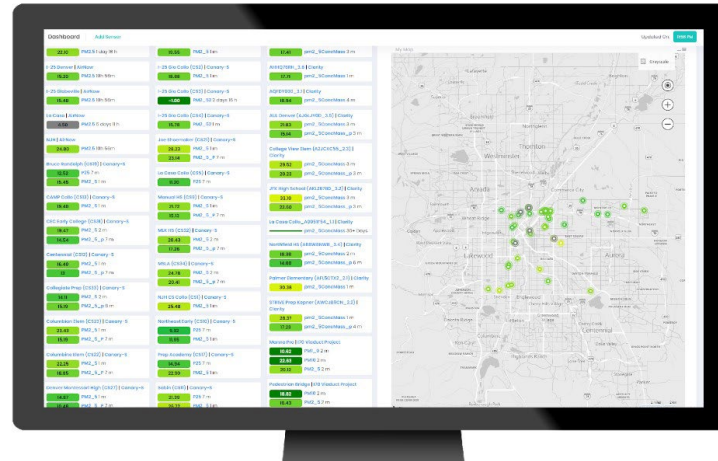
Dashboard    Add Sensor

Updated On    Print Pdf

22.10  PM2.5 1 day 18 h

I-25 Denver | AirNow
16.33  PM2.5 13h 59m
I-25 Globeville | AirNow
15.48  PM2.5 13h 59m
La Casa | AirNow
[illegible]  PM2.5 2 days 11 h
NJH2 Airnow
24.80  PM2.5 13h 59m
Bruce Randolph (CSPI) | Canary-S
13.52  F25.7 m
15.45  PM2_5 m
ICAHP Colfx (CS3) | Canary-S
18.48  PM2_5 m
CEC Early College (CS2) | Canary-S
18.47  PM2_5 m
14.54  PM2_5_P 7 m
Centennial (CS1) | Canary-S
16.48  PM2_5 m
13  PM2_5_P 7 m
Collegiate Prep (CS2) | Canary-S
18.13  PM2_5 m
15.3  PM2_5_P 8 m
Columbian Elem (CS21) | Canary-S
23.43  PM2_5 m
15.15  PM2_5_P 7 m
Columbine Elem (CS2) | Canary-S
22.25  PM2_5 m
16.85  PM2_5_P 7 m
Denver Montessori High (CS27) | Canary-S
14.87  PM2_5 m
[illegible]  PM2_5_P 7 m

15.58  PM2_5 m
I-25 Gro Colfx (CS2) | Canary-S
16.68  PM2_5 m
I-25 Gro Colfx (CS2) | Canary-S
-1.00  PM2_5 02 2 days 15 h
I-25 Gro Colfx (CS2) | Canary-S
15.78  PM2_5 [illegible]
Jon Stevenson (CS17) | Canary-S
28.23  PM2_5 m
23.14  PM2_5_P 7 m
La Casa Colfx (CS6) | Canary-S
11.35  F25 7 m
Manual HS (CS8) | Canary-S
25.73  PM2_5 m
18.12  PM2_5_P 7 m
MSA HS (CS3) | Canary-S
23.43  PM2_5 m
17.28  PM2_5_P 7 m
MSLA (CS10) | Canary-S
24.78  PM2_5 m
23.34  PM2_5_P 7 m
NJH CS Colfx (CS3) | Canary-S
25.48  F25 7 m
Northeast Early (CS3) | Canary-S
8.32  F25 7 m
9.65  PM2_5 m
Prep Academy (CS3) | Canary-S
16.34  F25 7 m
22.55  PM2_5 m
Swish (CS8) | Canary-S
20.30  F25 7 m
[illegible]  PM2_5 m

17.40  pm2_5ConcMass 2 m
AVHQ788R_3.6 | Clarity
17.11  pm2_5ConcMass 2 m
AGF0Y1G0_3.1 | Clarity
16.54  pm2_5ConcMass 2 m
Bus Garage (A1BLH16_3.0) | Clarity
23.63  pm2_5ConcMass 2 m
15.04  pm2_5ConcMass_p 3 m
College View Elem (A2JCK75_3.0) | Clarity
29.52  pm2_5ConcMass 2 m
29.25  pm2_5ConcMass_p 2 m
JFK High School (A8LH8780_3.0) | Clarity
33.19  pm2_5ConcMass 3 m
33.59  pm2_5ConcMass_p 3 m
La Casa Colfx_A8865F56_1.0 | Clarity
pm2_5ConcMass 30+ Days
Northfield HS (A8BBWNNR_3.0) | Clarity
18.38  pm2_5ConcMass 2 m
14.55  pm2_5ConcMass_p 6 m
Palmer Elementary (A2U5CT42_3.0) | Clarity
33.38  pm2_5ConcMass 1 m
STRIVE Prep Kepner (AWCJ6BCN_3.0) | Clarity
28.31  pm2_5ConcMass 1 m
17.23  pm2_5ConcMass_p 4 m
Munnz Pw I-70 Viaduct Project
10.62  PM1_0 2 m
22.63  PM2_5 2 m
33.42  PM10 2 m
Pedestrian Bridge | I-70 Viaduct Project
18.83  PM1_0 2 m
15.43  PM2_5 2 m

Map
Greyscale
Westminster
Thornton
Wheat Ridge
Lakewood
Aurora